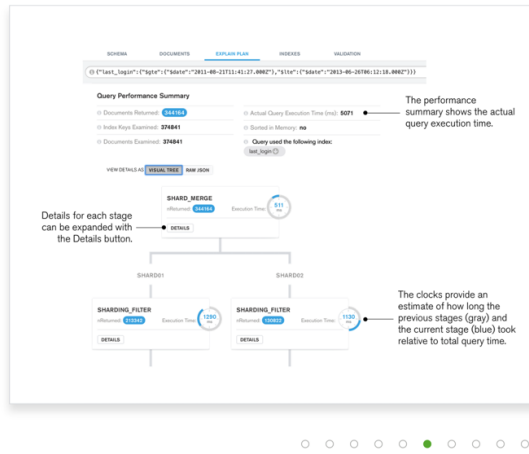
SCHEMA DOCUMENTS EXPLAIN PLAN INDEXES VALIDATION

{"last_login":{"$gte":{"$date":"2011-08-21T11:41:27.000Z"},"$lte":{"$date":"2013-05-26T06:12:18.000Z"}}}

Query Performance Summary

Documents Returned: 344164

Index Keys Examined: 374841

Documents Examined: 374841

Actual Query Execution Time (ms): 5071

Sorted in Memory: no

Query used the following index:

last_login

The performance summary shows the actual query execution time.

VIEW DETAILS AS VISUAL TREE RAW JSON

SHARD_MERGE

nReturned: 344164

Execution Time: 511 ms

DETAILS

Details for each stage can be expanded with the Details button.

SHARD01

SHARD02

SHARDING_FILTER

nReturned: 213342

Execution Time: 1290 ms

DETAILS

SHARDING_FILTER

nReturned: 130822

Execution Time: 1130 ms

DETAILS

The clocks provide an estimate of how long the previous stages (gray) and the current stage (blue) took relative to total query time.